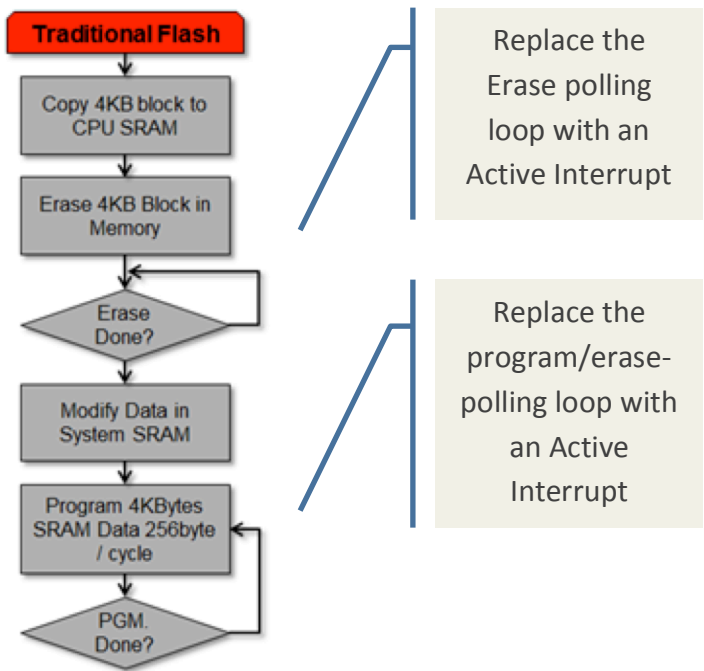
Traditional Flash

Copy 4KB block to CPU SRAM

Erase 4KB Block in Memory

Erase Done?

Modify Data in System SRAM

Program 4KBytes SRAM Data 256byte / cycle

PGM. Done?

Replace the Erase polling loop with an Active Interrupt

Replace the program/erase-polling loop with an Active Interrupt